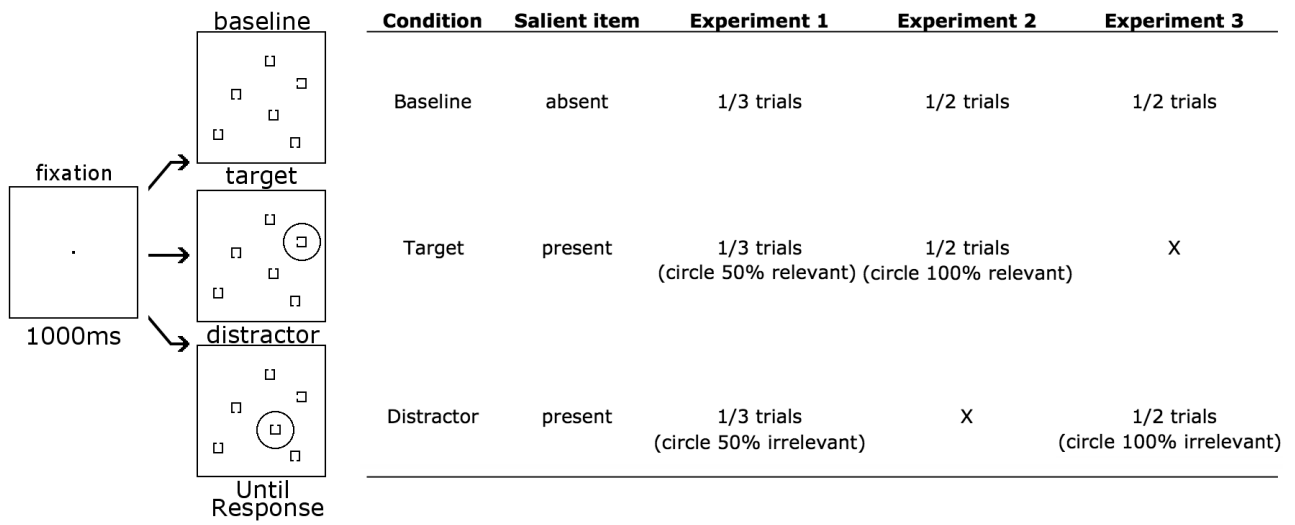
fixation

1000ms

baseline

target

distractor

Until Response

| Condition | Salient item | Experiment 1 | Experiment 2 | Experiment 3 |
|---|---|---|---|---|
| Baseline | absent | 1/3 trials | 1/2 trials | 1/2 trials |
| Target | present | 1/3 trials (circle 50% relevant) | 1/2 trials (circle 100% relevant) | X |
| Distractor | present | 1/3 trials (circle 50% irrelevant) | X | 1/2 trials (circle 100% irrelevant) |